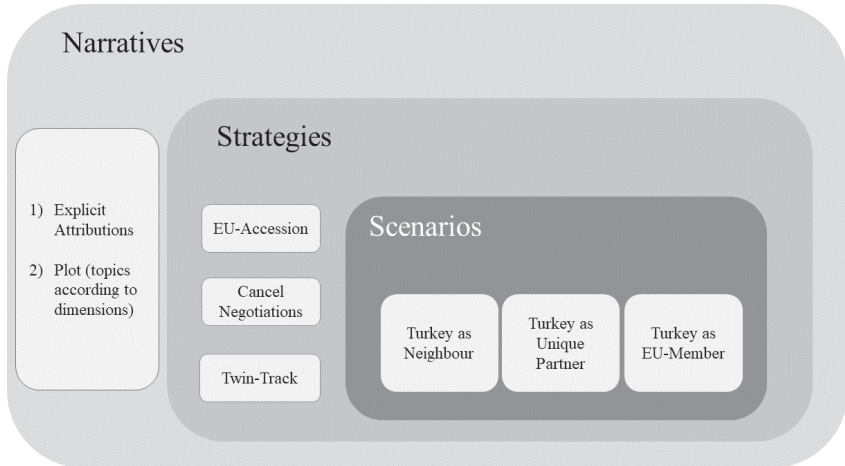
Narratives

1) Explicit Attributions

2) Plot (topics according to dimensions)

Strategies

EU-Accession

Cancel Negotiations

Twin-Track

Scenarios

Turkey as Neighbour

Turkey as Unique Partner

Turkey as EU-Member